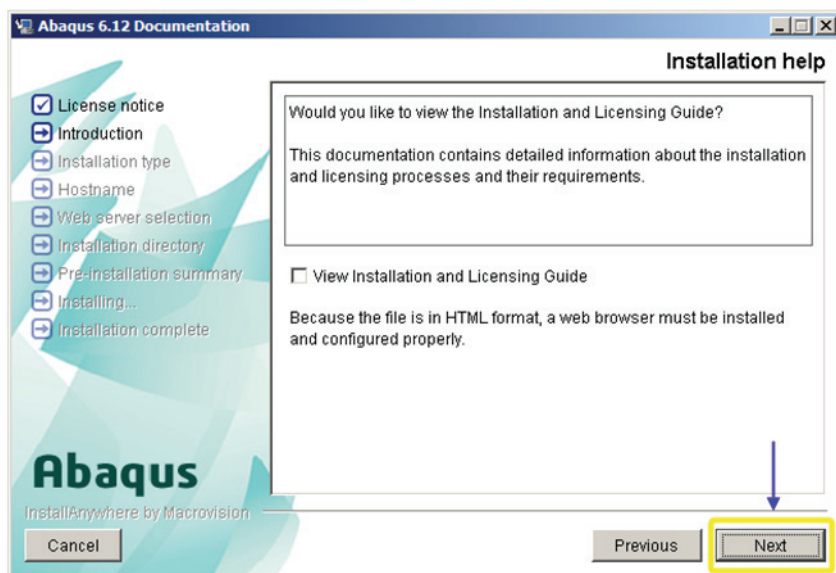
Abaqus 6.12 Documentation

Installation help

License notice
Introduction
Installation type
Hostname
Web server selection
Installation directory
Pre-installation summary
Installing...
Installation complete

Would you like to view the Installation and Licensing Guide?

This documentation contains detailed information about the installation and licensing processes and their requirements.

View Installation and Licensing Guide

Because the file is in HTML format, a web browser must be installed and configured properly.

Abaqus

InstallAnywhere by Macrovision

Cancel

Previous

Next